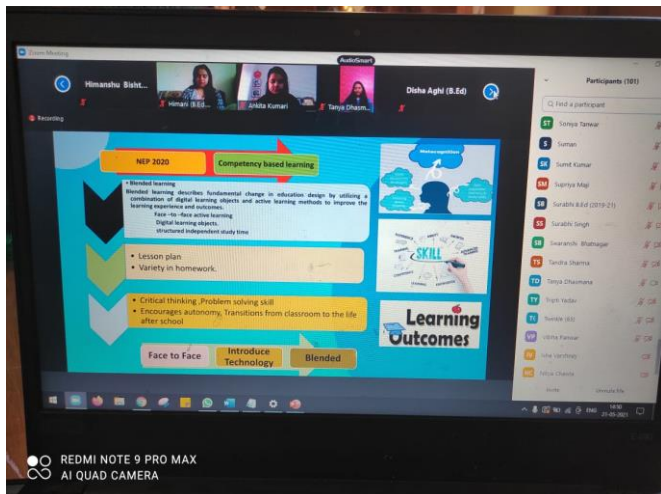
Zoom Meeting

Himanshu Bisht...

Himani (B.Ed...

Ankita Kumari

AudioSmart

Tanya Dhasm...

Disha Aghi (B.Ed)

Recording

Participants (101)

Find a participant

Soniya Tanwar

Suman

Sumit Kumar

Supriya Majl

Surabhi B.Ed (2019-21)

Surabhi Singh

Swarandi Bhatnagar

Tandra Sharma

Tanya Dhaimana

Tripti Yadav

Twinkle (Ed)

Ultha Panwar

Isha Varshney

Nitya Chawla

Invite

Unmute Me

NEP 2020

Competency based learning

• Blended learning
Blended learning describes fundamental change in education design by utilizing a combination of digital learning objects and active learning methods to improve the learning experience and outcomes.
Face –to –face active learning
Digital learning objects.
structured independent study time

• Lesson plan
• Variety in homework.

• Critical thinking ,Problem solving skill
• Encourages autonomy, Transitions from classroom to the life after school

Face to Face

Introduce Technology

Blended

Metacognition

SKILL

Learning Outcomes

ENG

14:50

27-03-2021

REDMI NOTE 9 PRO MAX
AI QUAD CAMERA